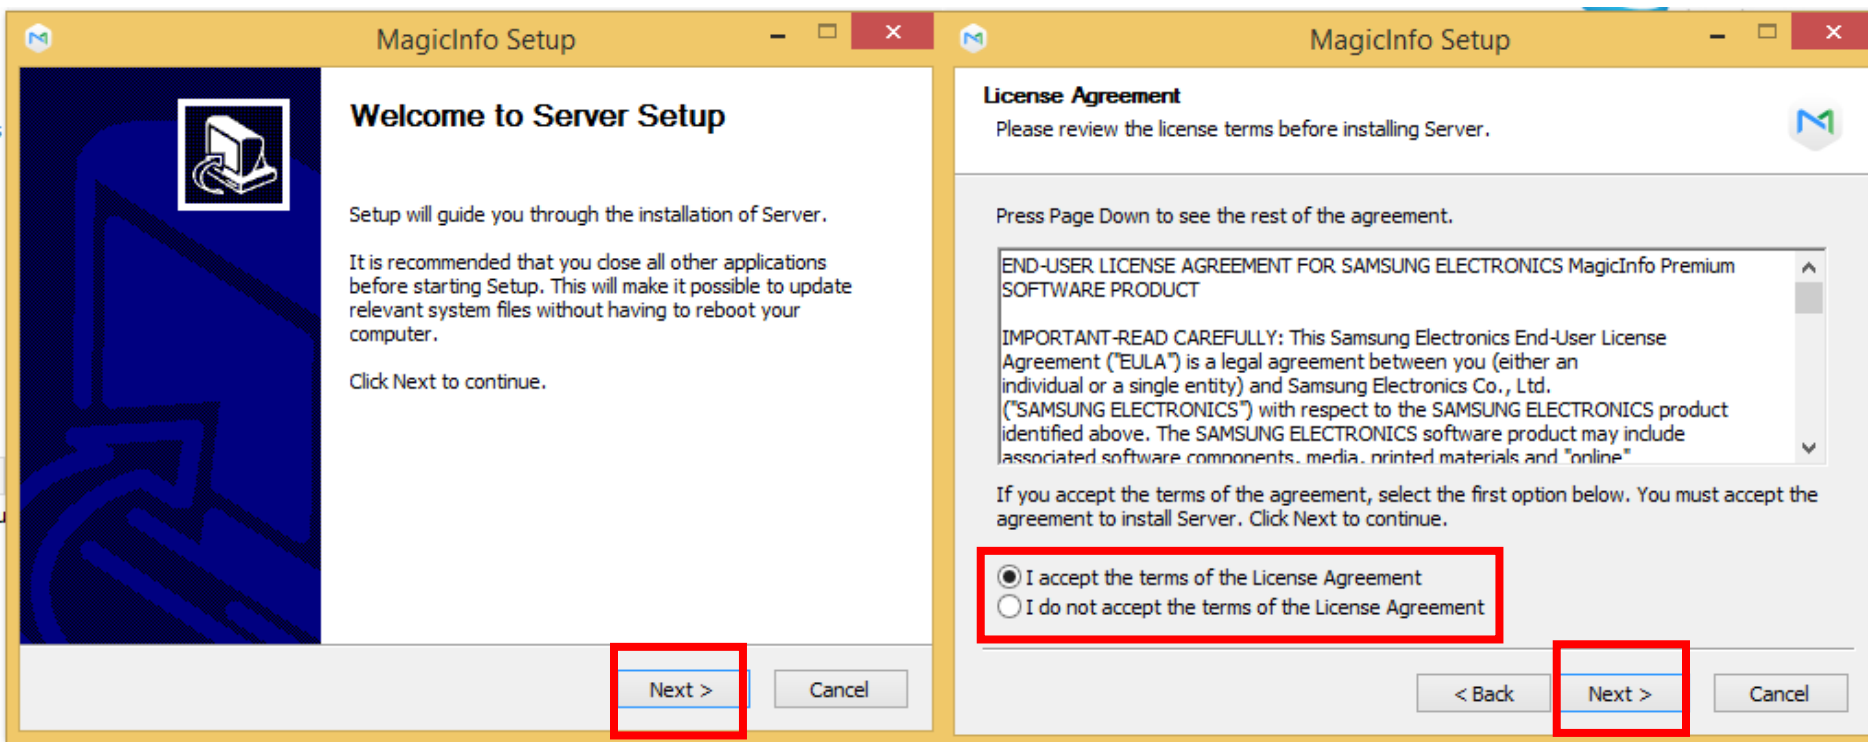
MagicInfo Setup

Welcome to Server Setup

Setup will guide you through the installation of Server.

It is recommended that you close all other applications before starting Setup. This will make it possible to update relevant system files without having to reboot your computer.

Click Next to continue.

Next >

Cancel

MagicInfo Setup

License Agreement

Please review the license terms before installing Server.

Press Page Down to see the rest of the agreement.

END-USER LICENSE AGREEMENT FOR SAMSUNG ELECTRONICS MagicInfo Premium SOFTWARE PRODUCT

IMPORTANT-READ CAREFULLY: This Samsung Electronics End-User License Agreement ("EULA") is a legal agreement between you (either an individual or a single entity) and Samsung Electronics Co., Ltd. ("SAMSUNG ELECTRONICS") with respect to the SAMSUNG ELECTRONICS product identified above. The SAMSUNG ELECTRONICS software product may include associated software components, media, printed materials and "online"

If you accept the terms of the agreement, select the first option below. You must accept the agreement to install Server. Click Next to continue.

I accept the terms of the License Agreement

I do not accept the terms of the License Agreement

< Back

Next >

Cancel